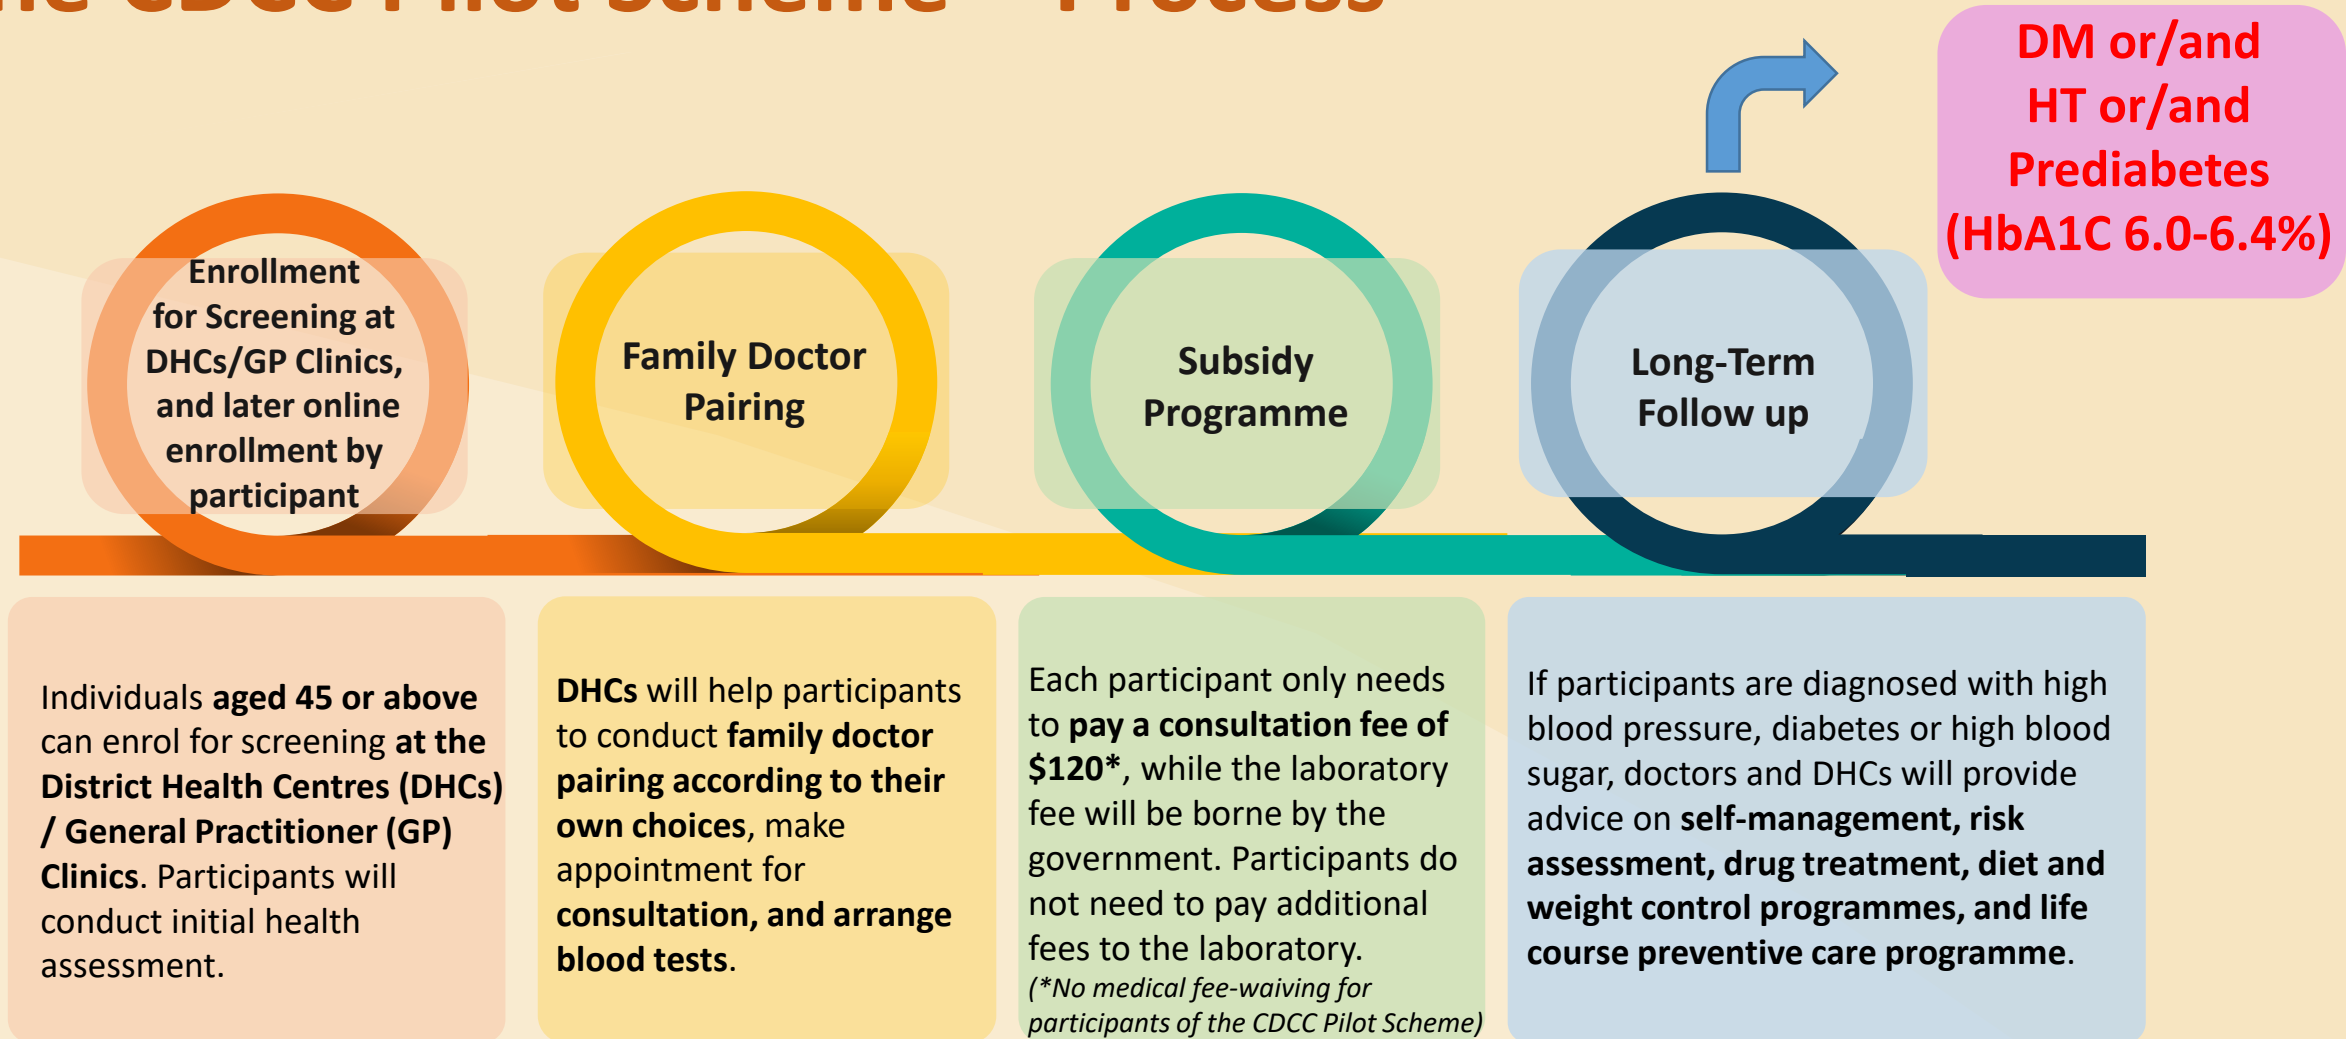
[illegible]

DM or/and HT or/and Prediabetes (HbA1C 6.0-6.4%)

Enrollment for Screening at DHCs/GP Clinics, and later online enrollment by participant

Family Doctor Pairing

Subsidy Programme

Long-Term Follow up

Individuals **aged 45 or above** can enrol for screening **at the District Health Centres (DHCs) / General Practitioner (GP) Clinics**. Participants will conduct initial health assessment.

**DHCs** will help participants to conduct **family doctor pairing according to their own choices**, make appointment for **consultation, and arrange blood tests**.

Each participant only needs to **pay a consultation fee of $120*​**, while the laboratory fee will be borne by the government. Participants do not need to pay additional fees to the laboratory.
*(\*No medical fee-waiving for participants of the CDCC Pilot Scheme)*

If participants are diagnosed with high blood pressure, diabetes or high blood sugar, doctors and DHCs will provide advice on **self-management, risk assessment, drug treatment, diet and weight control programmes, and life course preventive care programme**.